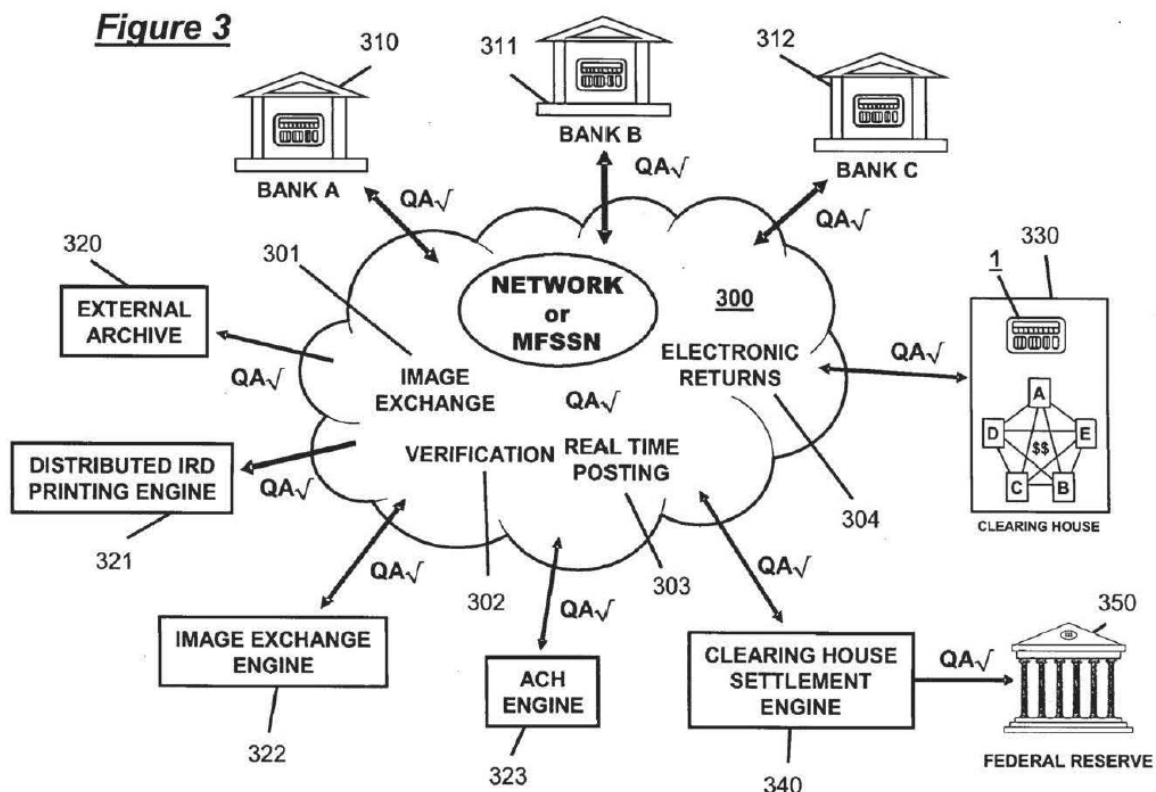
Figure 3

310
311
312

BANK A
BANK B
BANK C

QA$\surd$
QA$\surd$
QA$\surd$

320
EXTERNAL ARCHIVE
QA$\surd$

301
NETWORK or MFSSN
300

330
1

IMAGE EXCHANGE
QA$\surd$
ELECTRONIC RETURNS
QA$\surd$

A
D
E
$$
C
B
CLEARING HOUSE

DISTRIBUTED IRD PRINTING ENGINE
QA$\surd$
VERIFICATION
REAL TIME POSTING

321
304

QA$\surd$
302
303
QA$\surd$
QA$\surd$

IMAGE EXCHANGE ENGINE
322

ACH ENGINE
323

CLEARING HOUSE SETTLEMENT ENGINE
340

QA$\surd$
350
FEDERAL RESERVE